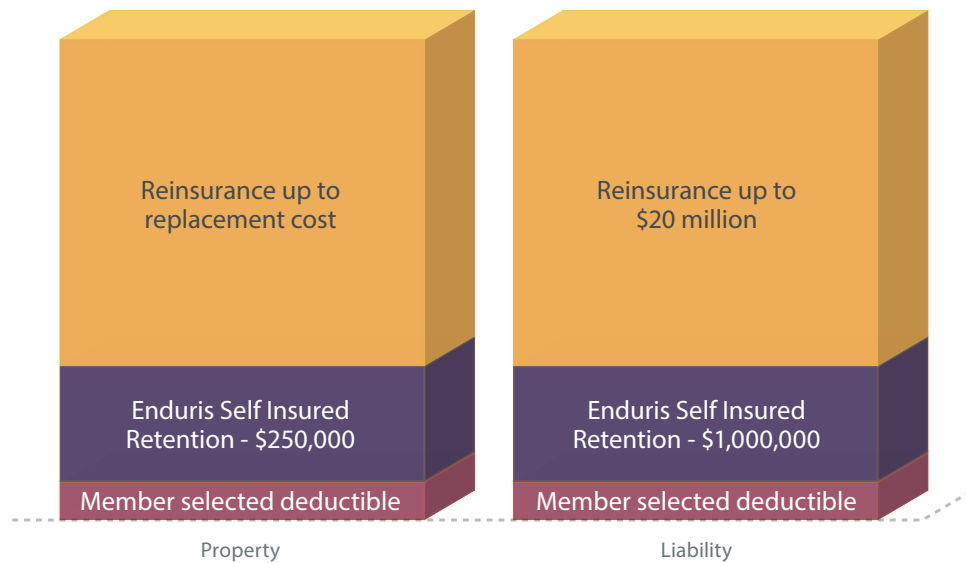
Reinsurance up to replacement cost

Enduris Self Insured Retention - $250,000

Member selected deductible

Property

Reinsurance up to $20 million

Enduris Self Insured Retention - $1,000,000

Member selected deductible

Liability